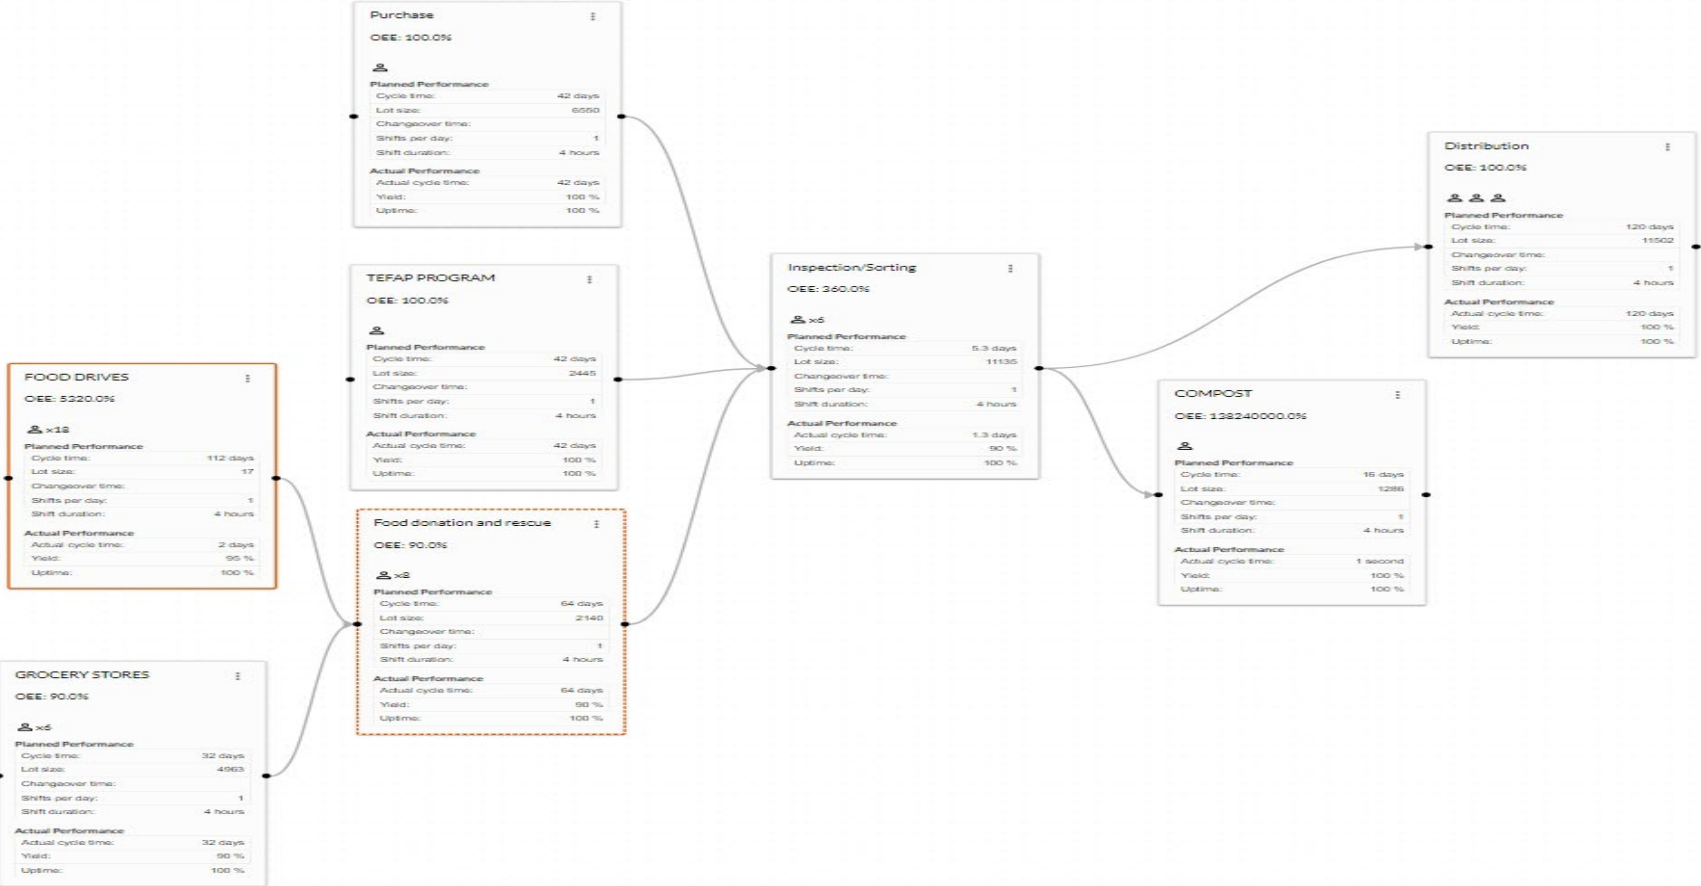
Purchase
OEE: 100.0%

Planned Performance

| | |
|---|---|
| Cycle time: | 42 days |
| Lot size: | 6550 |
| Changeover time: | |
| Shifts per day: | 1 |
| Shift duration: | 4 hours |

Actual Performance

| | |
|---|---|
| Actual cycle time: | 42 days |
| Yield: | 100 % |
| Uptime: | 100 % |

TEFAP PROGRAM
OEE: 100.0%

Planned Performance

| | |
|---|---|
| Cycle time: | 42 days |
| Lot size: | 2445 |
| Changeover time: | |
| Shifts per day: | 1 |
| Shift duration: | 4 hours |

Actual Performance

| | |
|---|---|
| Actual cycle time: | 42 days |
| Yield: | 100 % |
| Uptime: | 100 % |

FOOD DRIVES
OEE: 5320.0%
x18

Planned Performance

| | |
|---|---|
| Cycle time: | 112 days |
| Lot size: | 17 |
| Changeover time: | |
| Shifts per day: | 1 |
| Shift duration: | 4 hours |

Actual Performance

| | |
|---|---|
| Actual cycle time: | 2 days |
| Yield: | 95 % |
| Uptime: | 100 % |

Food donation and rescue
OEE: 90.0%
x8

Planned Performance

| | |
|---|---|
| Cycle time: | 64 days |
| Lot size: | 2140 |
| Changeover time: | |
| Shifts per day: | 1 |
| Shift duration: | 4 hours |

Actual Performance

| | |
|---|---|
| Actual cycle time: | 64 days |
| Yield: | 90 % |
| Uptime: | 100 % |

GROCERY STORES
OEE: 90.0%
x6

Planned Performance

| | |
|---|---|
| Cycle time: | 32 days |
| Lot size: | 4963 |
| Changeover time: | |
| Shifts per day: | 1 |
| Shift duration: | 4 hours |

Actual Performance

| | |
|---|---|
| Actual cycle time: | 32 days |
| Yield: | 90 % |
| Uptime: | 100 % |

Inspection/Sorting
OEE: 360.0%
x6

Planned Performance

| | |
|---|---|
| Cycle time: | 5.3 days |
| Lot size: | 11135 |
| Changeover time: | |
| Shifts per day: | 1 |
| Shift duration: | 4 hours |

Actual Performance

| | |
|---|---|
| Actual cycle time: | 1.3 days |
| Yield: | 90 % |
| Uptime: | 100 % |

Distribution
OEE: 100.0%

Planned Performance

| | |
|---|---|
| Cycle time: | 120 days |
| Lot size: | 11502 |
| Changeover time: | |
| Shifts per day: | 1 |
| Shift duration: | 4 hours |

Actual Performance

| | |
|---|---|
| Actual cycle time: | 120 days |
| Yield: | 100 % |
| Uptime: | 100 % |

COMPOST
OEE: 138240000.0%

Planned Performance

| | |
|---|---|
| Cycle time: | 16 days |
| Lot size: | 1286 |
| Changeover time: | |
| Shifts per day: | 1 |
| Shift duration: | 4 hours |

Actual Performance

| | |
|---|---|
| Actual cycle time: | 1 second |
| Yield: | 100 % |
| Uptime: | 100 % |